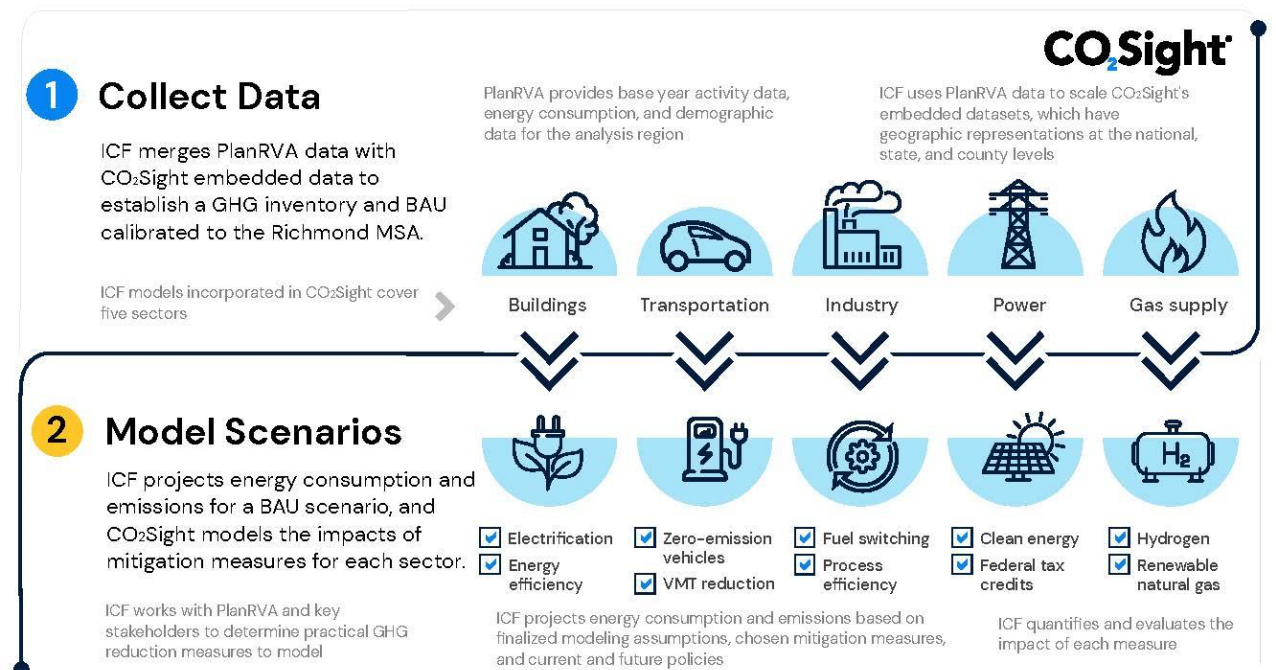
$CO_2Sight$

1 Collect Data

ICF merges PlanRVA data with $CO_2Sight$ embedded data to establish a GHG inventory and BAU calibrated to the Richmond MSA.

ICF models incorporated in $CO_2Sight$ cover five sectors

PlanRVA provides base year activity data, energy consumption, and demographic data for the analysis region

ICF uses PlanRVA data to scale $CO_2Sight$'s embedded datasets, which have geographic representations at the national, state, and county levels

Buildings

Transportation

Industry

Power

Gas supply

2 Model Scenarios

ICF projects energy consumption and emissions for a BAU scenario, and $CO_2Sight$ models the impacts of mitigation measures for each sector.

ICF works with PlanRVA and key stakeholders to determine practical GHG reduction measures to model

$H_2$

Electrification
Energy efficiency

Zero-emission vehicles
VMT reduction

Fuel switching
Process efficiency

Clean energy
Federal tax credits

Hydrogen
Renewable natural gas

ICF projects energy consumption and emissions based on finalized modeling assumptions, chosen mitigation measures, and current and future policies

ICF quantifies and evaluates the impact of each measure